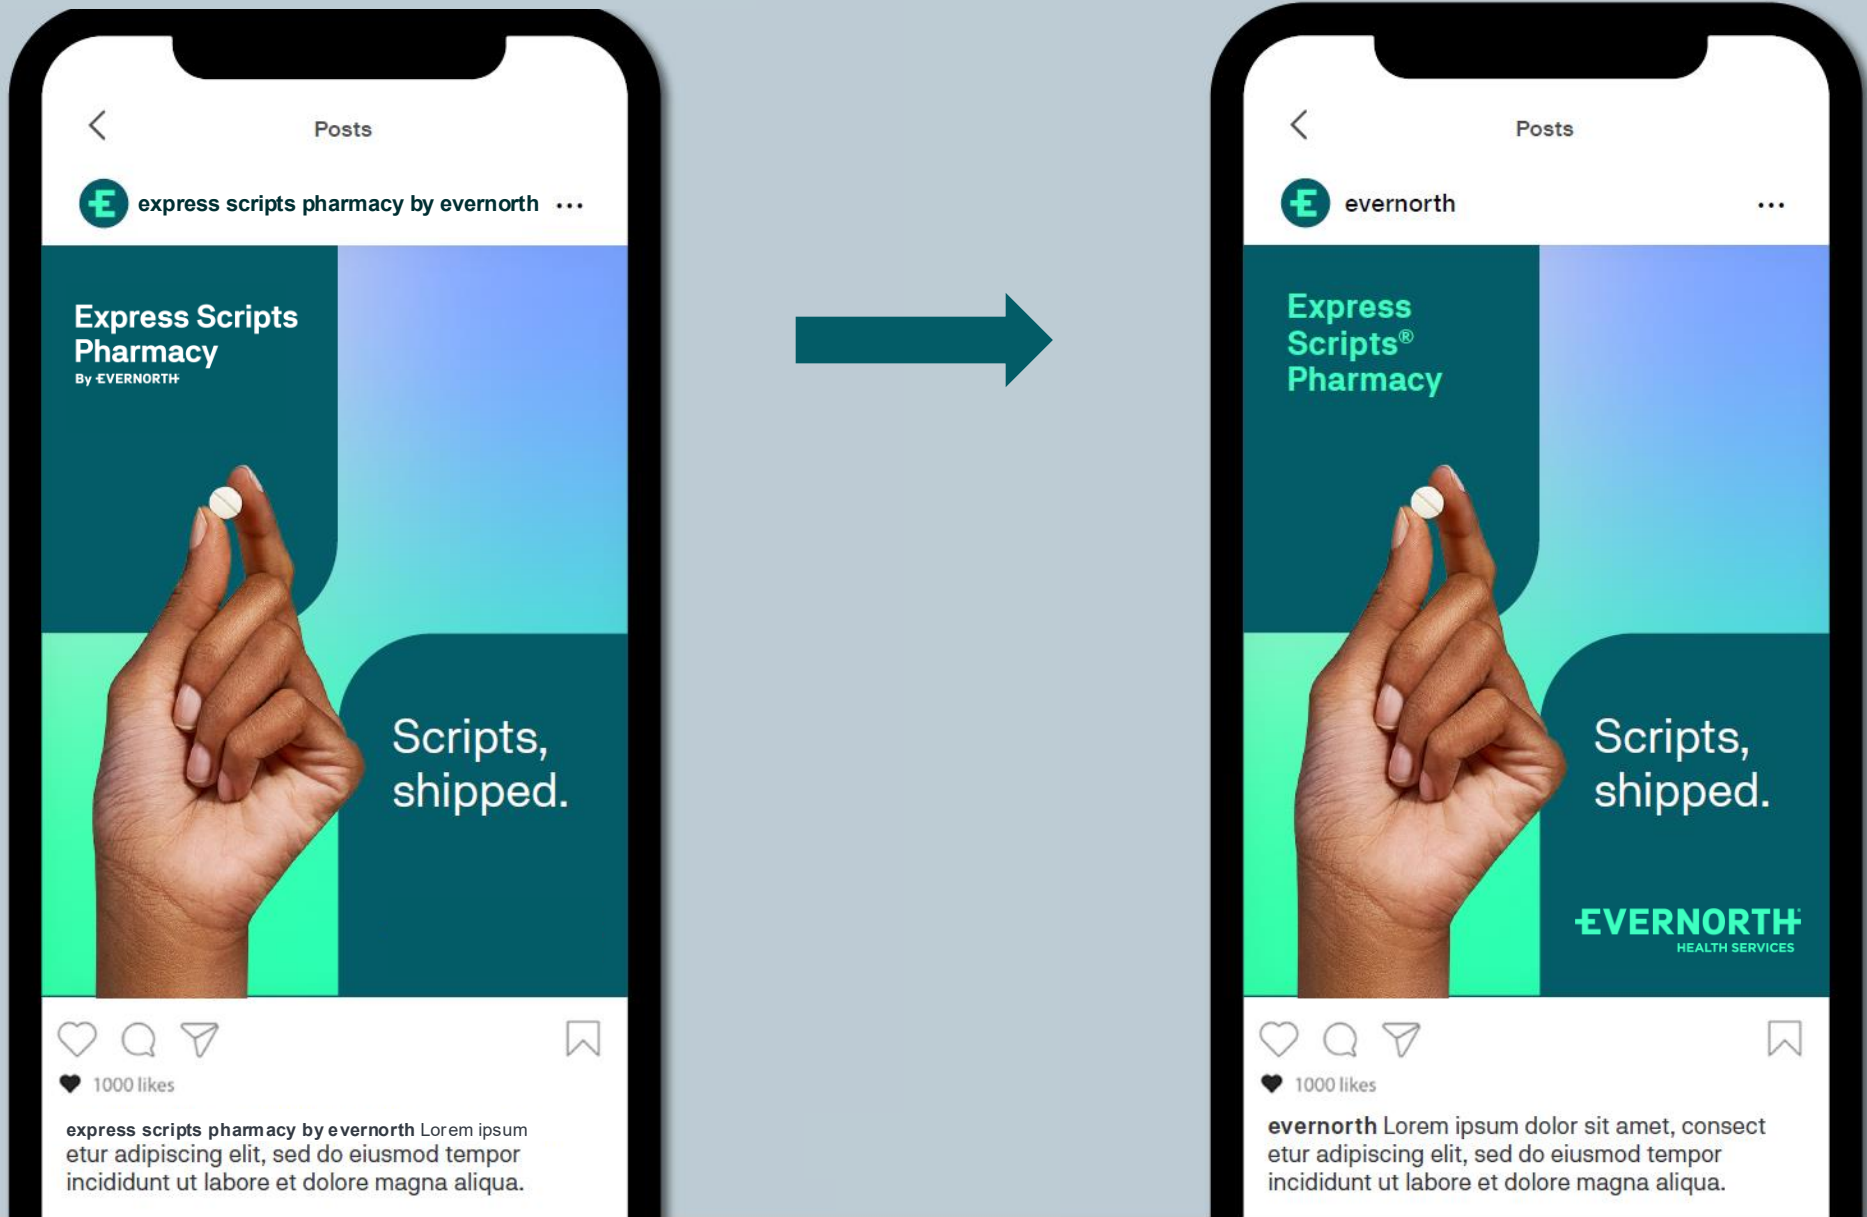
Posts

express scripts pharmacy by evernorth ...

Express Scripts Pharmacy
By EVERNORTH

Scripts, shipped.

1000 likes

express scripts pharmacy by evernorth Lorem ipsum etur adipiscing elit, sed do eiusmod tempor incididunt ut labore et dolore magna aliqua.

Posts

evernorth ...

Express Scripts® Pharmacy

Scripts, shipped.

EVERNORTH
HEALTH SERVICES

1000 likes

evernorth Lorem ipsum dolor sit amet, consect etur adipiscing elit, sed do eiusmod tempor incididunt ut labore et dolore magna aliqua.